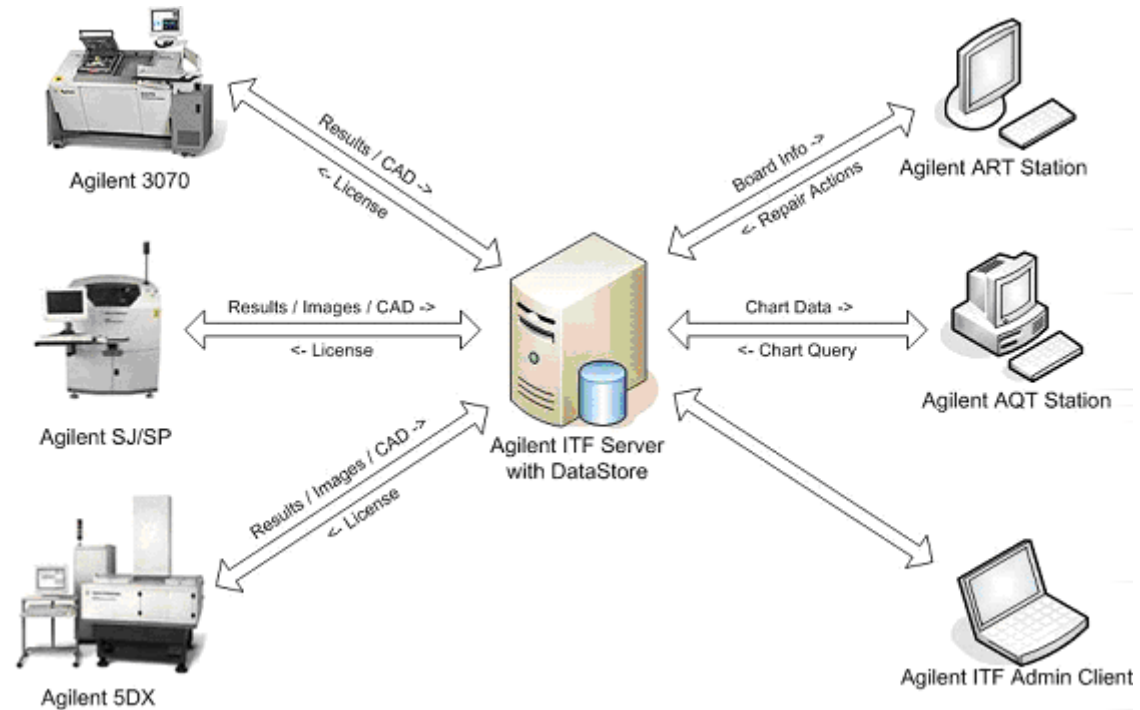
Agilent 3070

Results / CAD ->
<- License

Board Info ->
<- Repair Actions

Agilent ART Station

Results / Images / CAD ->
<- License

Chart Data ->
<- Chart Query

Agilent AQT Station

Agilent SJ/SP

Agilent ITF Server with DataStore

Results / Images / CAD ->
<- License

Agilent 5DX

Agilent ITF Admin Client